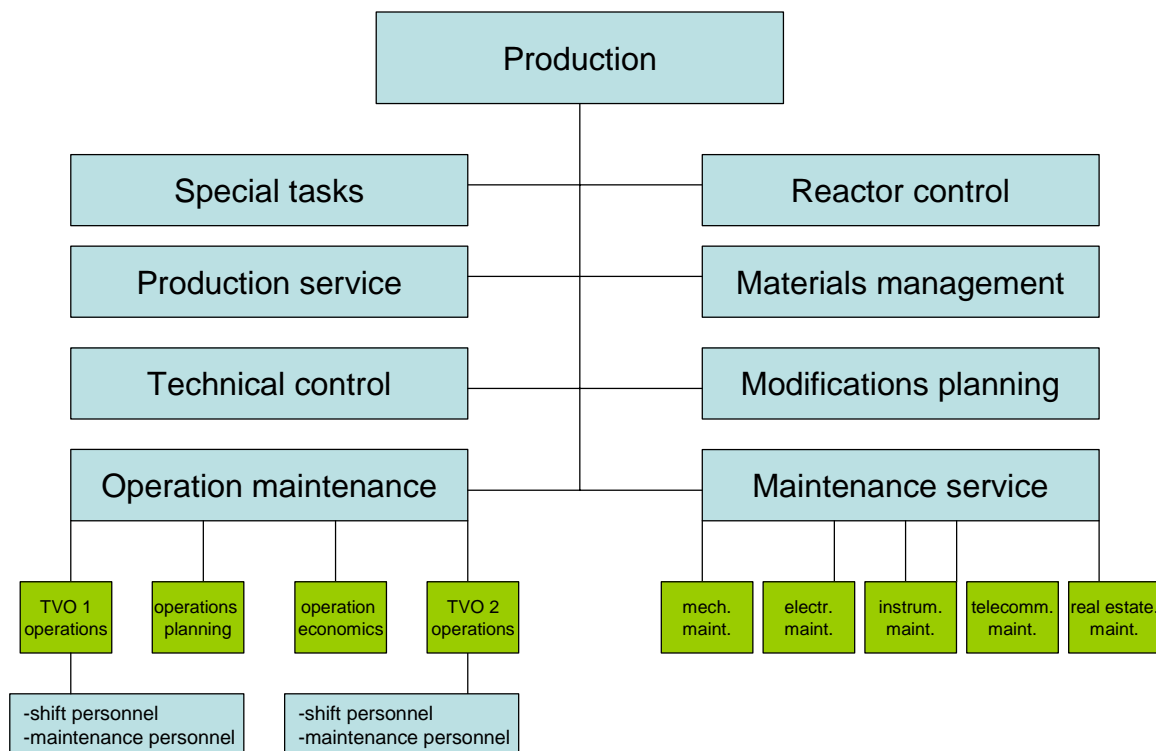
Production

Special tasks

Reactor control

Production service

Materials management

Technical control

Modifications planning

Operation maintenance

Maintenance service

TVO 1 operations

operations planning

operation economics

TVO 2 operations

mech. maint.

electr. maint.

instrum. maint.

telecomm. maint.

real estate. maint.

-shift personnel
-maintenance personnel

-shift personnel
-maintenance personnel